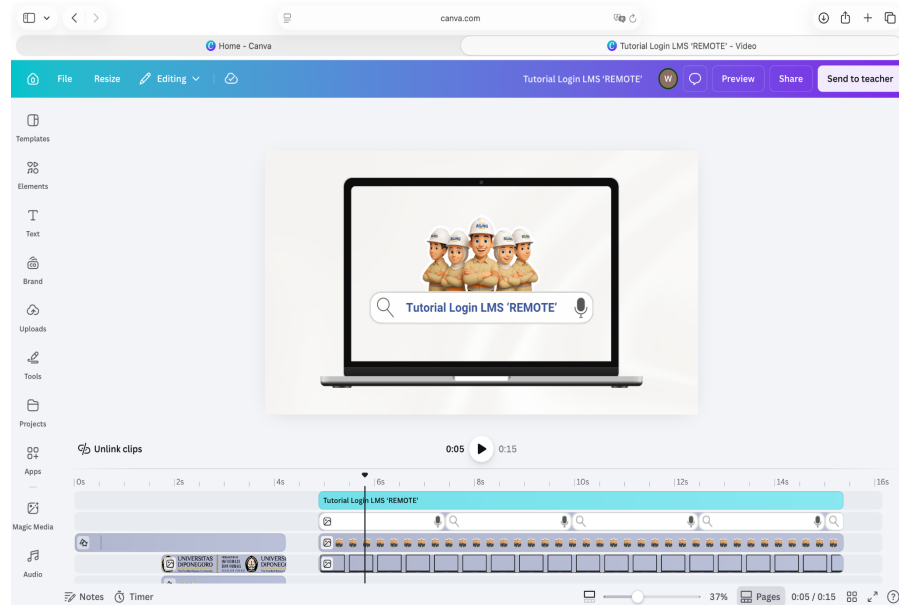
canva.com

Home - Canva

Tutorial Login LMS 'REMOTE' - Video

File Resize Editing

Tutorial Login LMS 'REMOTE'

W

Preview Share Send to teacher

Templates

Elements

Text

Brand

Uploads

Tools

Projects

Apps

Magic Media

Audio

Tutorial Login LMS 'REMOTE'

Unlink clips

0:05 0:15

0s 2s 4s 6s 8s 10s 12s 14s 16s

Tutorial Login LMS 'REMOTE'

UNIVERSITAS DIPONEGORO

UNIVERSITAS DIPONEGORO

Notes Timer

37% Pages 0:05 / 0:15